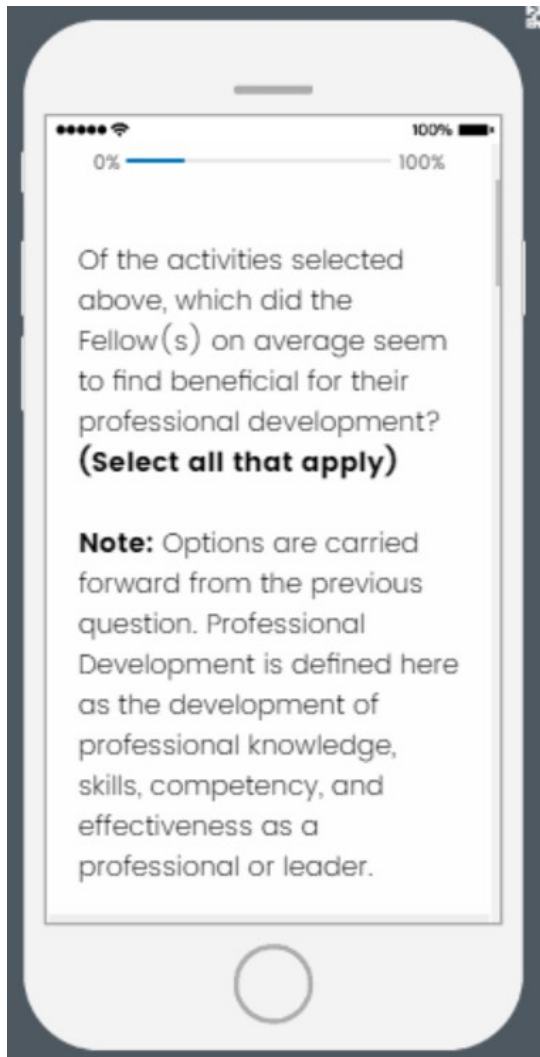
100%

0%

100%

Of the activities selected above, which did the Fellow(s) on average seem to find beneficial for their professional development? **(Select all that apply)**

**Note:** Options are carried forward from the previous question. Professional Development is defined here as the development of professional knowledge, skills, competency, and effectiveness as a professional or leader.